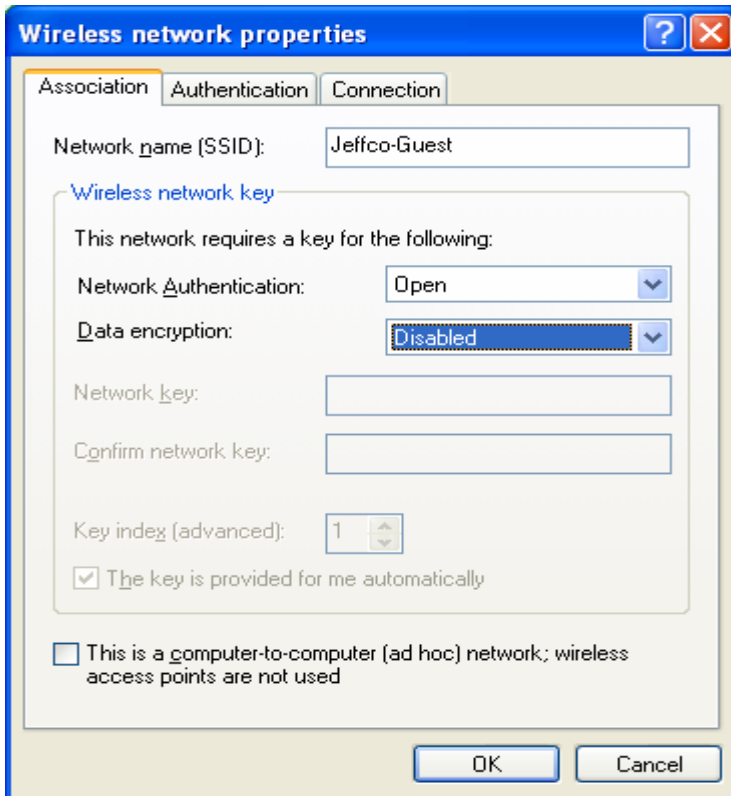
Wireless network properties

?

Association

Authentication

Connection

Network name (SSID):

Jeffco-Guest

Wireless network key

This network requires a key for the following:

Network Authentication:

Open

Data encryption:

Disabled

Network key:

Confirm network key:

Key index (advanced):

1

The key is provided for me automatically

This is a computer-to-computer (ad hoc) network; wireless access points are not used

OK

Cancel